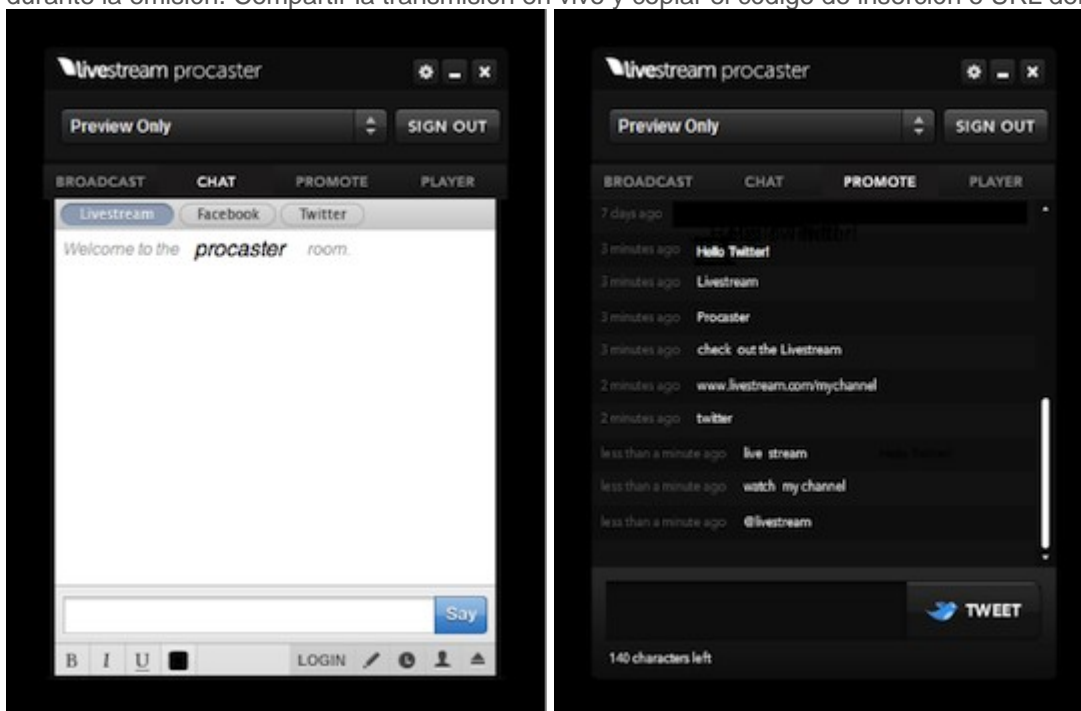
durante la emisión. Compartir la transmisión en vivo y copiar el código de inserción o URL del

livestream procaster
Preview Only
SIGN OUT
BROADCAST CHAT PROMOTE PLAYER
Livestream Facebook Twitter
Welcome to the procaster room.
Say
B I U
LOGIN

livestream procaster
Preview Only
SIGN OUT
BROADCAST CHAT PROMOTE PLAYER
7 days ago
3 minutes ago Hello Twitter!
3 minutes ago Livestream
3 minutes ago Procaster
3 minutes ago check out the Livestream
2 minutes ago www.livestream.com/mychannel
2 minutes ago twitter
less than a minute ago live stream
less than a minute ago watch my channel
less than a minute ago @livestream
TWEET
140 characters left